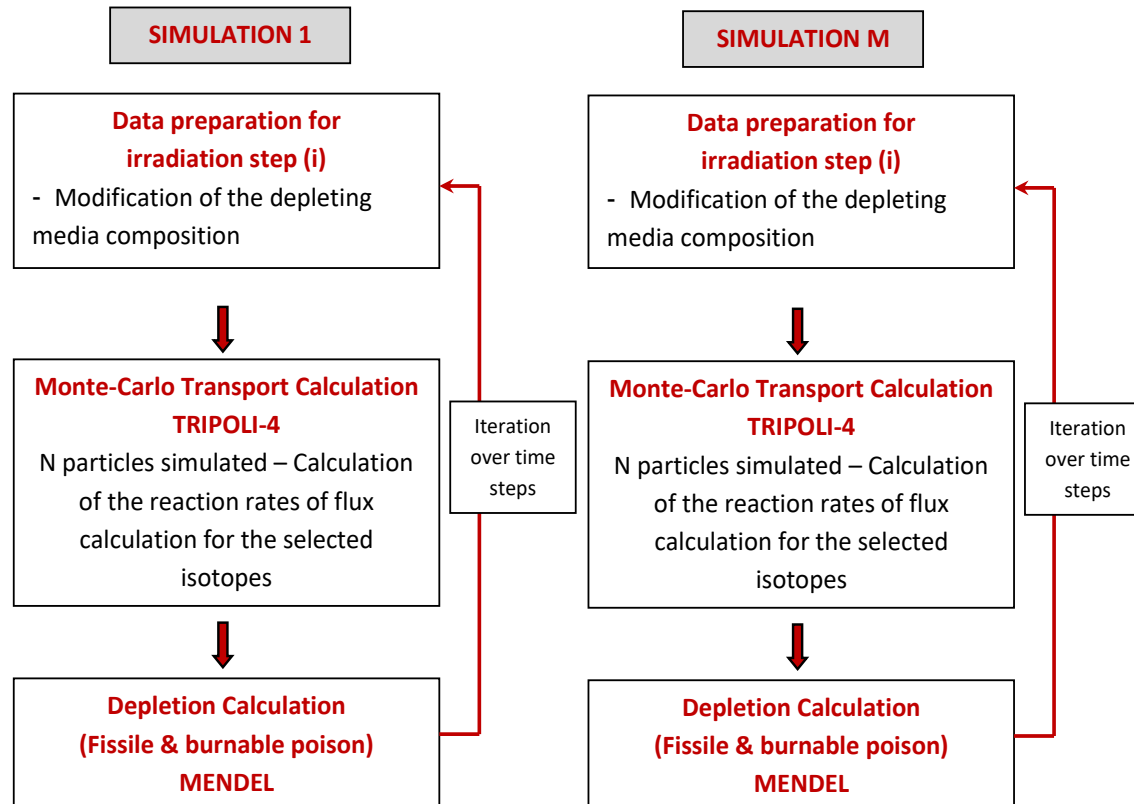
SIMULATION 1

Data preparation for irradiation step (i)
- Modification of the depleting media composition

Monte-Carlo Transport Calculation TRIPOLI-4
N particles simulated – Calculation of the reaction rates of flux calculation for the selected isotopes

Iteration over time steps

Depletion Calculation (Fissile & burnable poison) MENDEL

SIMULATION M

Data preparation for irradiation step (i)
- Modification of the depleting media composition

Monte-Carlo Transport Calculation TRIPOLI-4
N particles simulated – Calculation of the reaction rates of flux calculation for the selected isotopes

Iteration over time steps

Depletion Calculation (Fissile & burnable poison) MENDEL